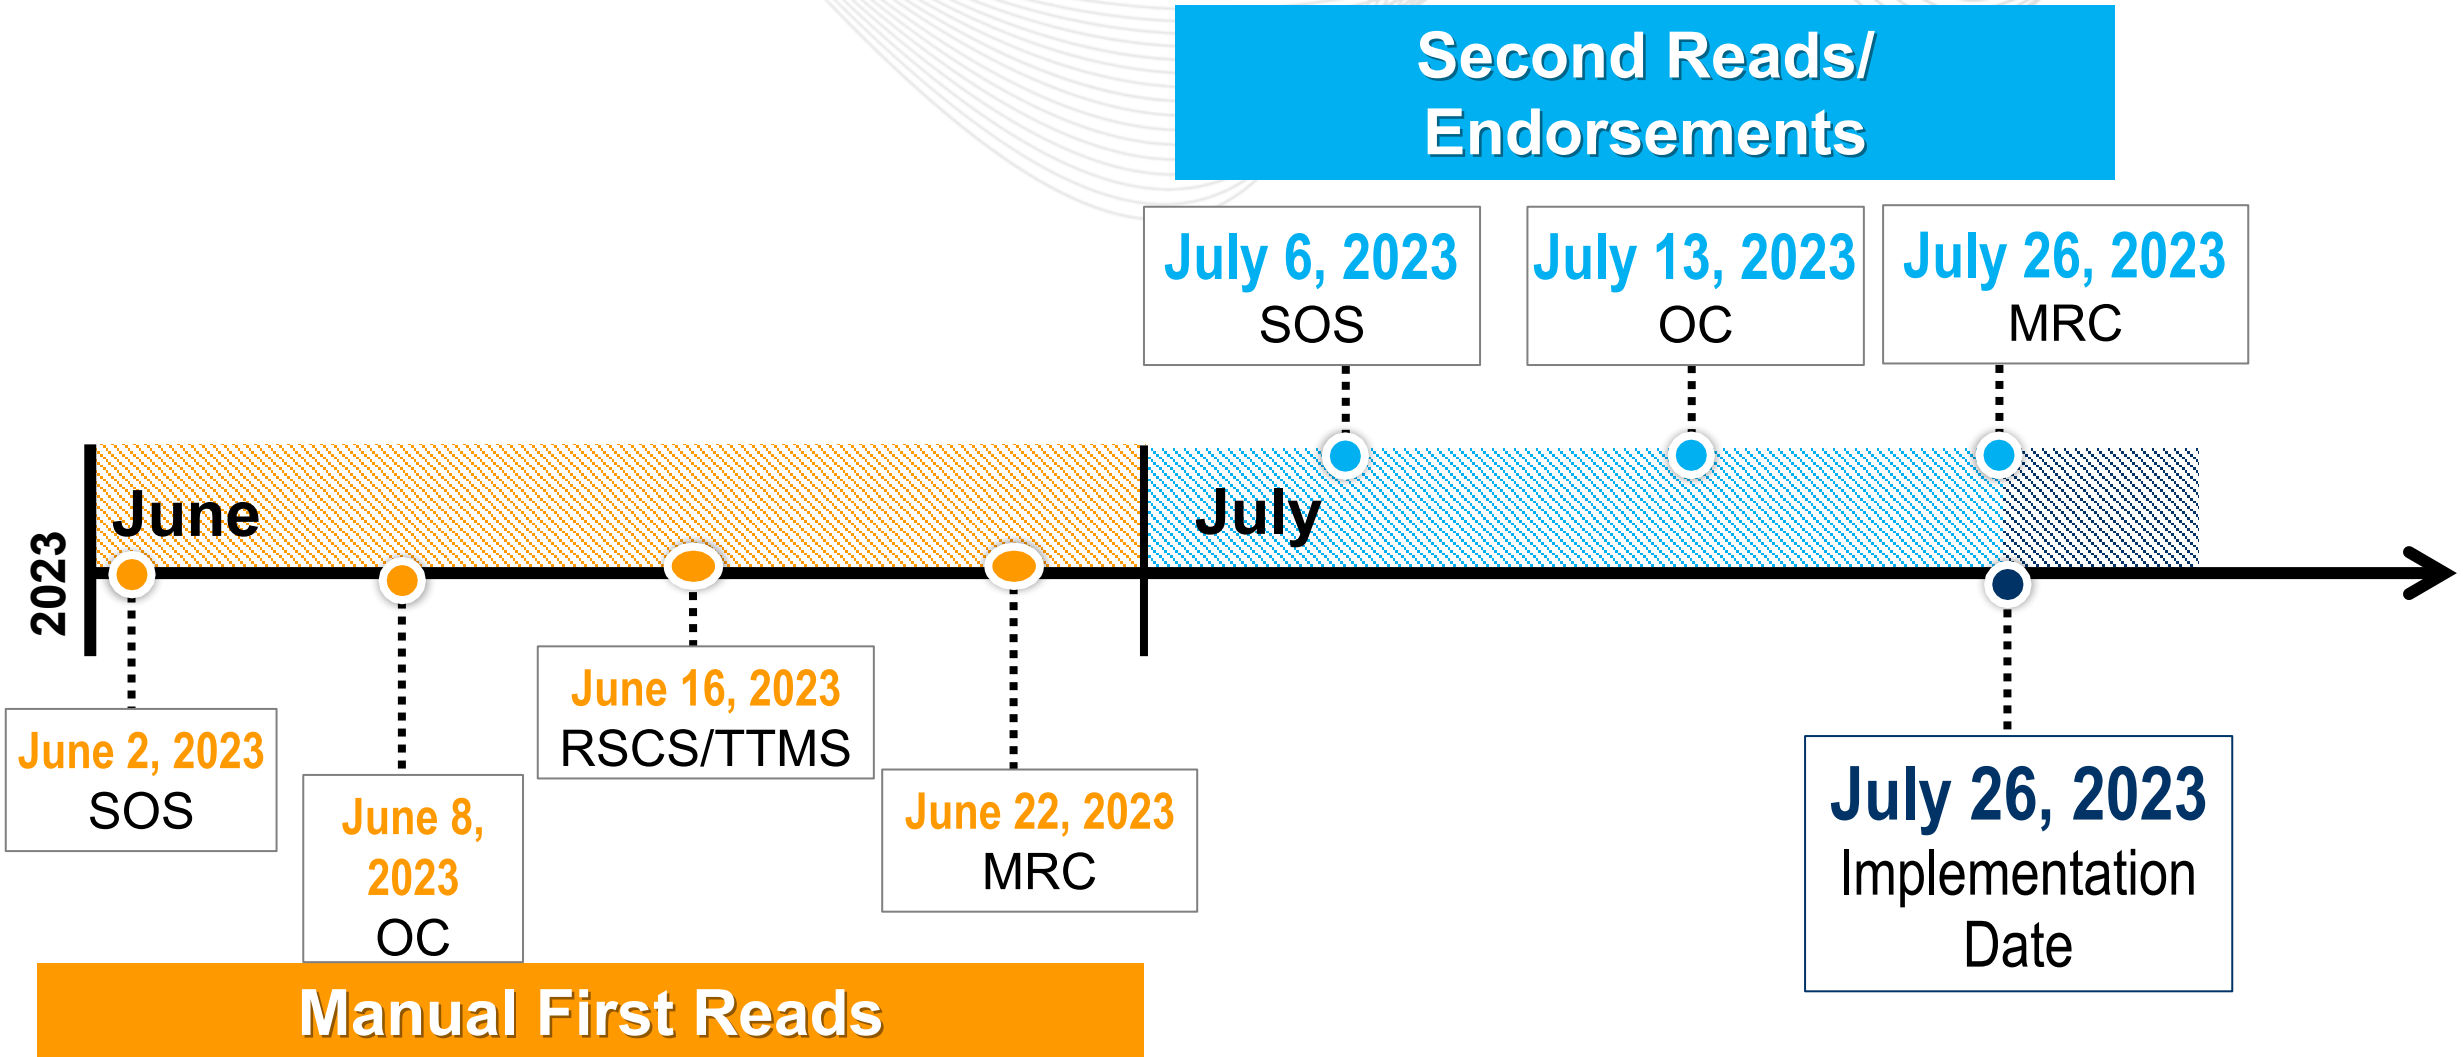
Second Reads/ Endorsements

July 6, 2023
SOS

July 13, 2023
OC

July 26, 2023
MRC

2023

June

July

June 2, 2023
SOS

June 8, 2023
OC

June 16, 2023
RSCS/TTMS

June 22, 2023
MRC

July 26, 2023
Implementation Date

Manual First Reads